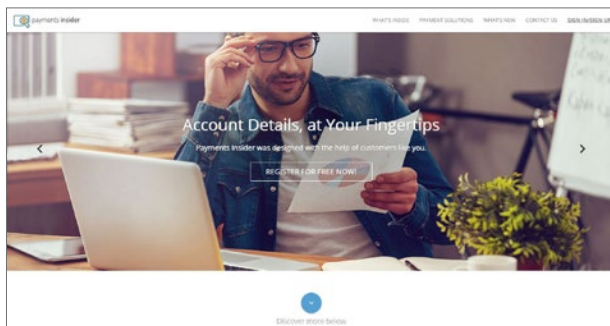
payments insider

WHAT'S INSIDE PAYMENT SOLUTIONS WHAT'S NEW CONTACT US SIGN IN/SIGN UP

Account Details, at Your Fingertips

Payments Insider was designed with the help of customers like you.

REGISTER FOR FREE NOW!

Discover more below